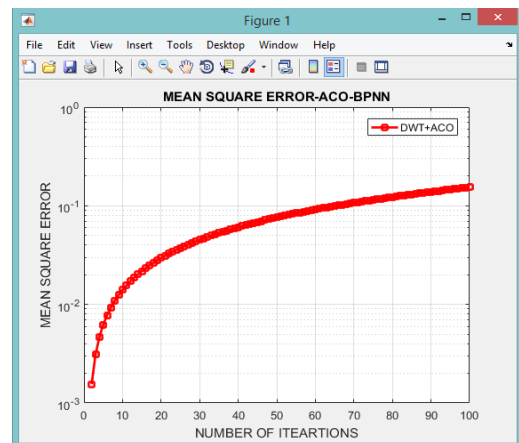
Figure 1

File Edit View Insert Tools Desktop Window Help

MEAN SQUARE ERROR-ACO-BPNN

DWT+ACO

MEAN SQUARE ERROR

$10^0$
$10^{-1}$
$10^{-2}$
$10^{-3}$

0 10 20 30 40 50 60 70 80 90 100

NUMBER OF ITEARTIONS